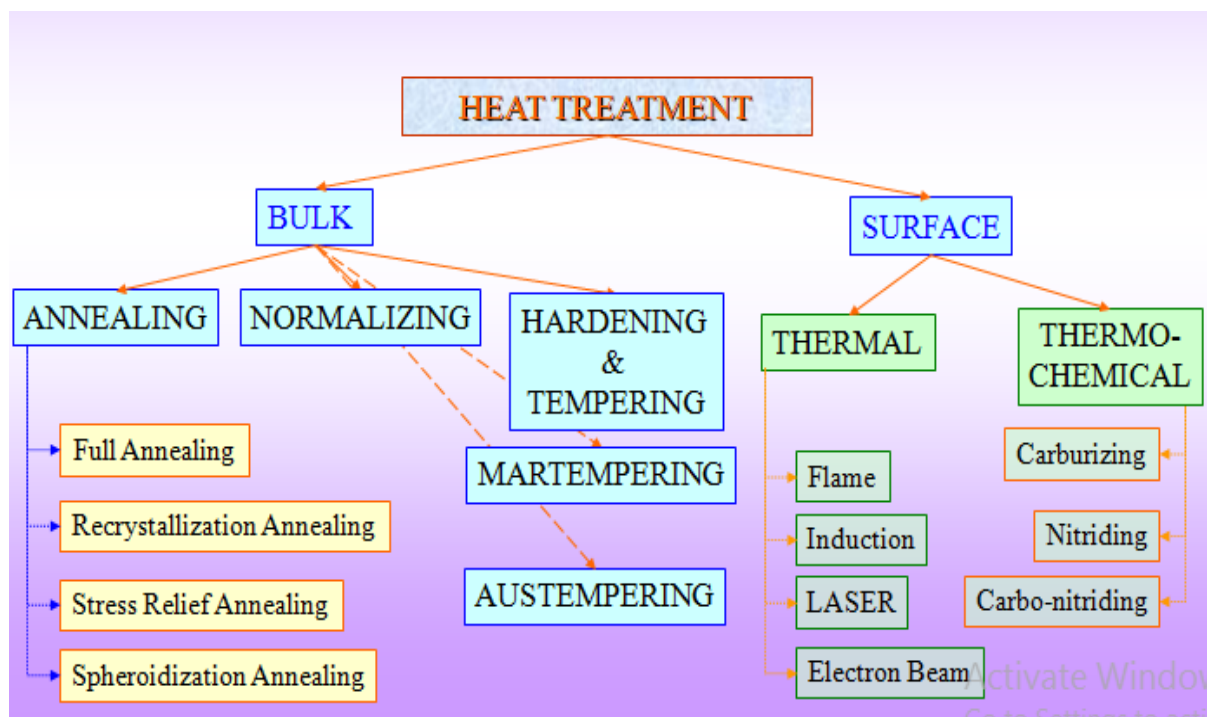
HEAT TREATMENT

BULK

SURFACE

ANNEALING

NORMALIZING

HARDENING & TEMPERING

THERMAL

THERMO-CHEMICAL

Full Annealing

Recrystallization Annealing

Stress Relief Annealing

Spheroidization Annealing

MARTEMPERING

AUSTEMPERING

Flame

Induction

LASER

Electron Beam

Carburizing

Nitriding

Carbo-nitriding

Activate Windo
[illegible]